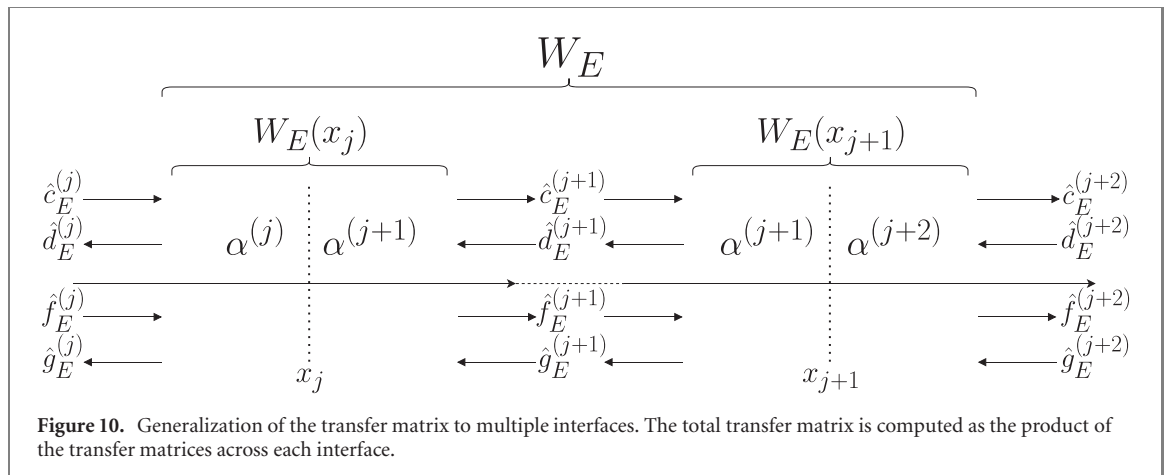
$W_E$

$W_E(x_j)$

$W_E(x_{j+1})$

$\hat{c}_E^{(j)}$

$\hat{d}_E^{(j)}$

$\alpha^{(j)}$ $\alpha^{(j+1)}$

$\hat{c}_E^{(j+1)}$

$\hat{d}_E^{(j+1)}$

$\alpha^{(j+1)}$ $\alpha^{(j+2)}$

$\hat{c}_E^{(j+2)}$

$\hat{d}_E^{(j+2)}$

$\hat{f}_E^{(j)}$

$\hat{g}_E^{(j)}$

$\hat{f}_E^{(j+1)}$

$\hat{g}_E^{(j+1)}$

$\hat{f}_E^{(j+2)}$

$\hat{g}_E^{(j+2)}$

$x_j$

$x_{j+1}$

**Figure 10.** Generalization of the transfer matrix to multiple interfaces. The total transfer matrix is computed as the product of the transfer matrices across each interface.